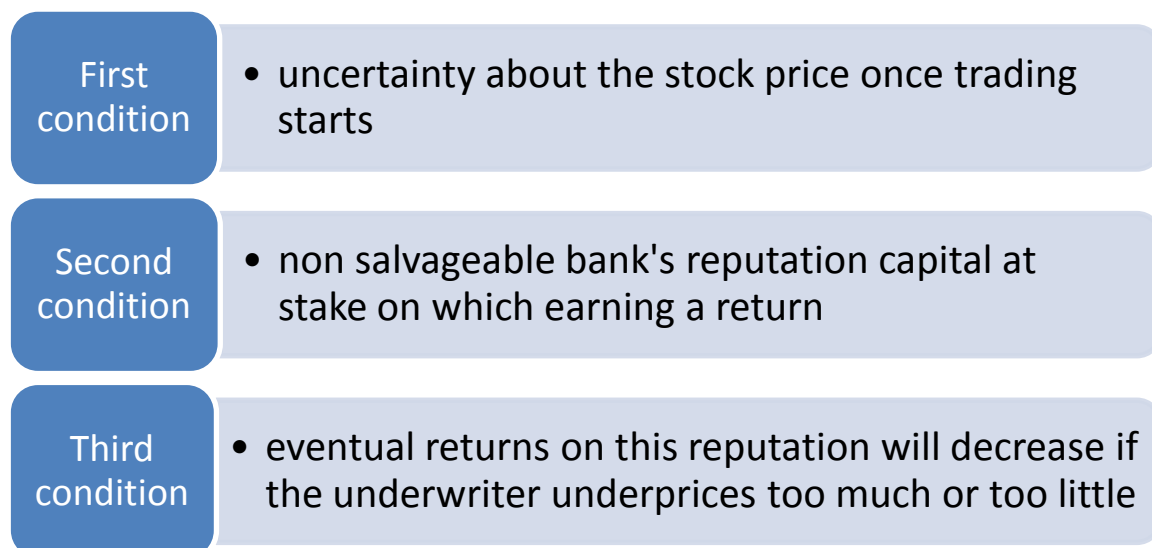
First condition

• uncertainty about the stock price once trading starts

Second condition

• non salvageable bank's reputation capital at stake on which earning a return

Third condition

• eventual returns on this reputation will decrease if the underwriter underprices too much or too little